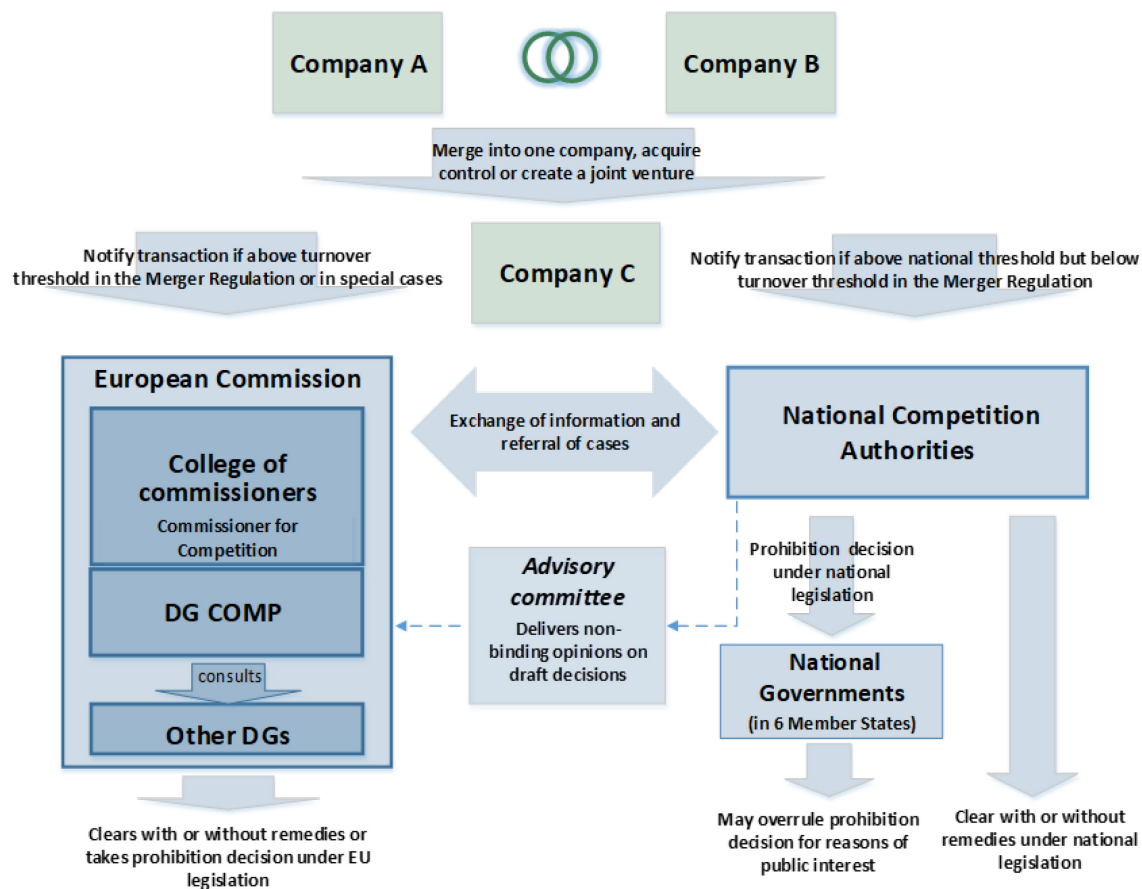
Company A

Company B

Merge into one company, acquire control or create a joint venture

Notify transaction if above turnover threshold in the Merger Regulation or in special cases

Company C

Notify transaction if above national threshold but below turnover threshold in the Merger Regulation

European Commission

College of commissioners

Commissioner for Competition

DG COMP

consults

Other DGs

Exchange of information and referral of cases

National Competition Authorities

Advisory committee

Delivers non-binding opinions on draft decisions

Prohibition decision under national legislation

National Governments

(in 6 Member States)

Clears with or without remedies or takes prohibition decision under EU legislation

May overrule prohibition decision for reasons of public interest

Clear with or without remedies under national legislation